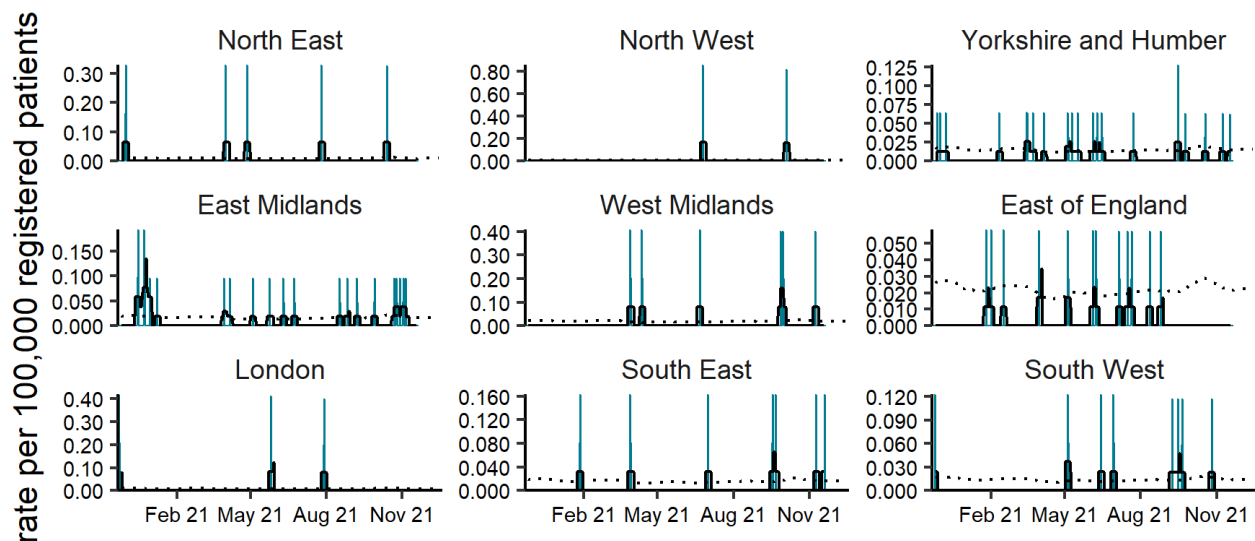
rate per 100,000 registered patients

North East
0.30
0.20
0.10
0.00

North West
0.80
0.60
0.40
0.20
0.00

Yorkshire and Humber
0.125
0.100
0.075
0.050
0.025
0.000

East Midlands
0.150
0.100
0.050
0.000

West Midlands
0.40
0.30
0.20
0.10
0.00

East of England
0.050
0.040
0.030
0.020
0.010
0.000

London
0.40
0.30
0.20
0.10
0.00
Feb 21 May 21 Aug 21 Nov 21

South East
0.160
0.120
0.080
0.040
0.000
Feb 21 May 21 Aug 21 Nov 21

South West
0.120
0.090
0.060
0.030
0.000
Feb 21 May 21 Aug 21 Nov 21